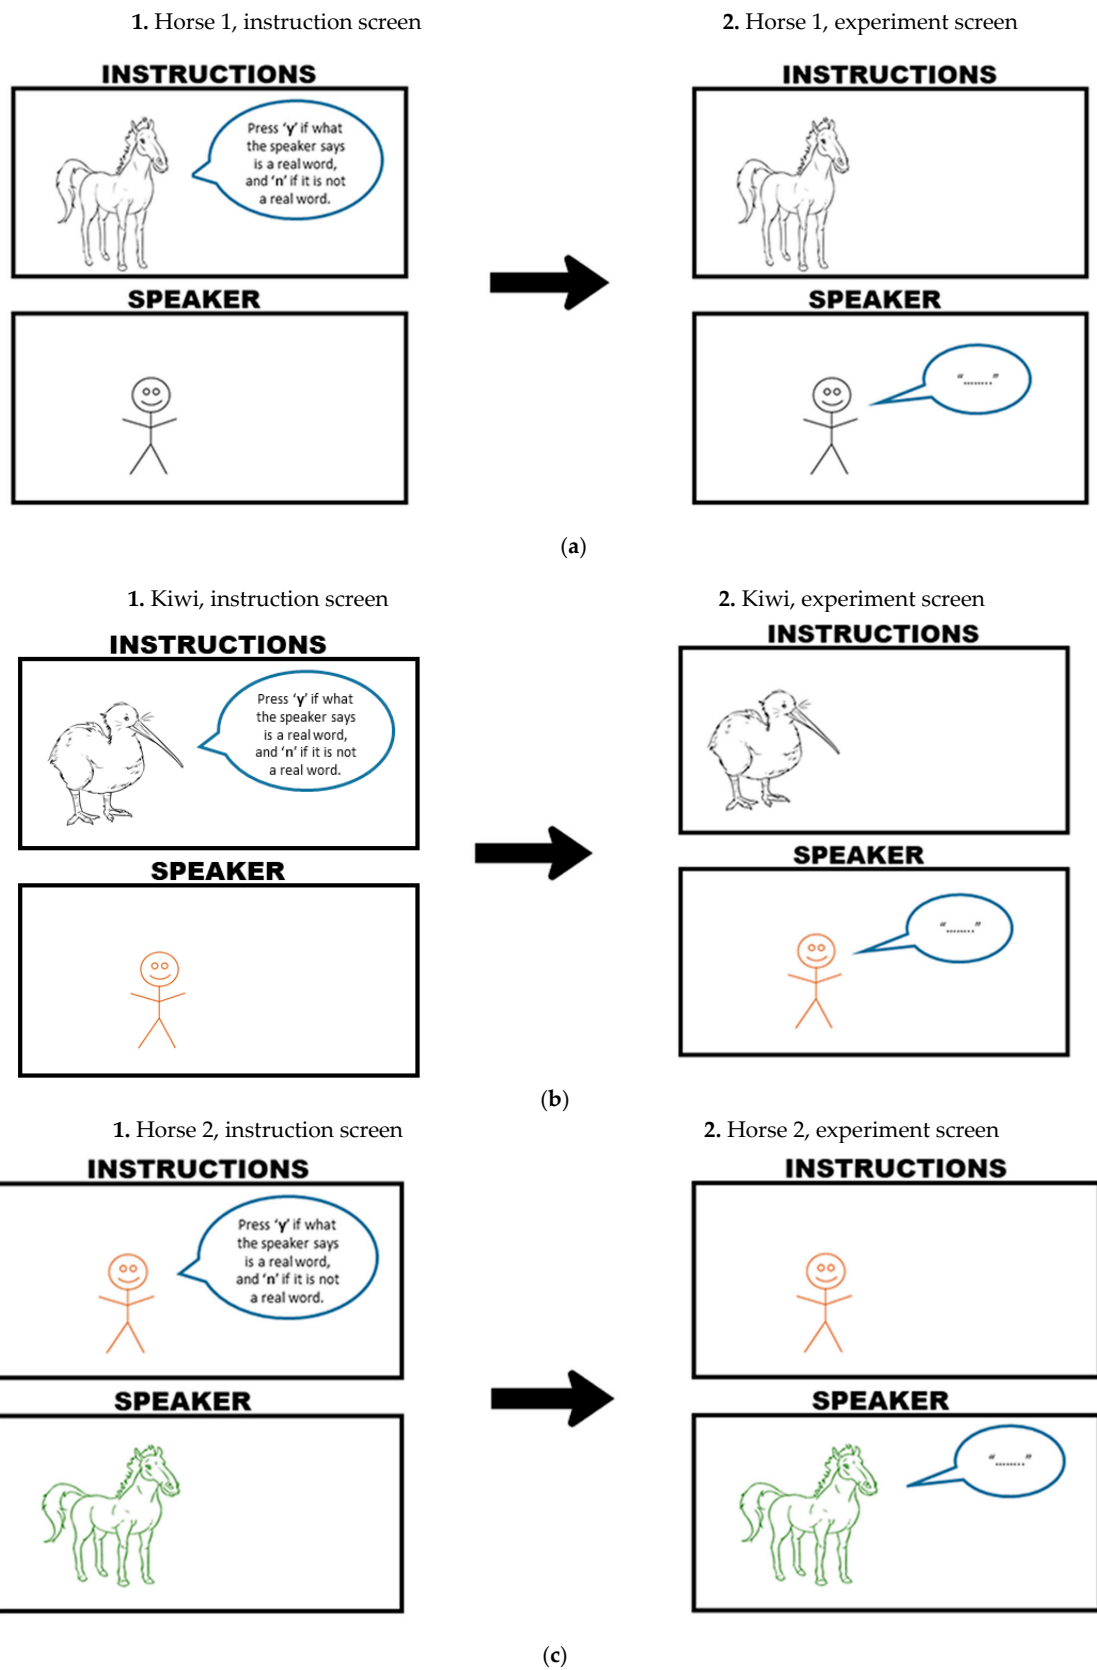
**1.** Horse 1, instruction screen

INSTRUCTIONS

Press '**y**' if what the speaker says is a real word, and '**n**' if it is not a real word.

SPEAKER

**2.** Horse 1, experiment screen

INSTRUCTIONS

SPEAKER

"........"

(**a**)

**1.** Kiwi, instruction screen

INSTRUCTIONS

Press '**y**' if what the speaker says is a real word, and '**n**' if it is not a real word.

SPEAKER

**2.** Kiwi, experiment screen

INSTRUCTIONS

SPEAKER

"........"

(**b**)

**1.** Horse 2, instruction screen

INSTRUCTIONS

Press '**y**' if what the speaker says is a real word, and '**n**' if it is not a real word.

SPEAKER

**2.** Horse 2, experiment screen

INSTRUCTIONS

SPEAKER

"........"

(**c**)